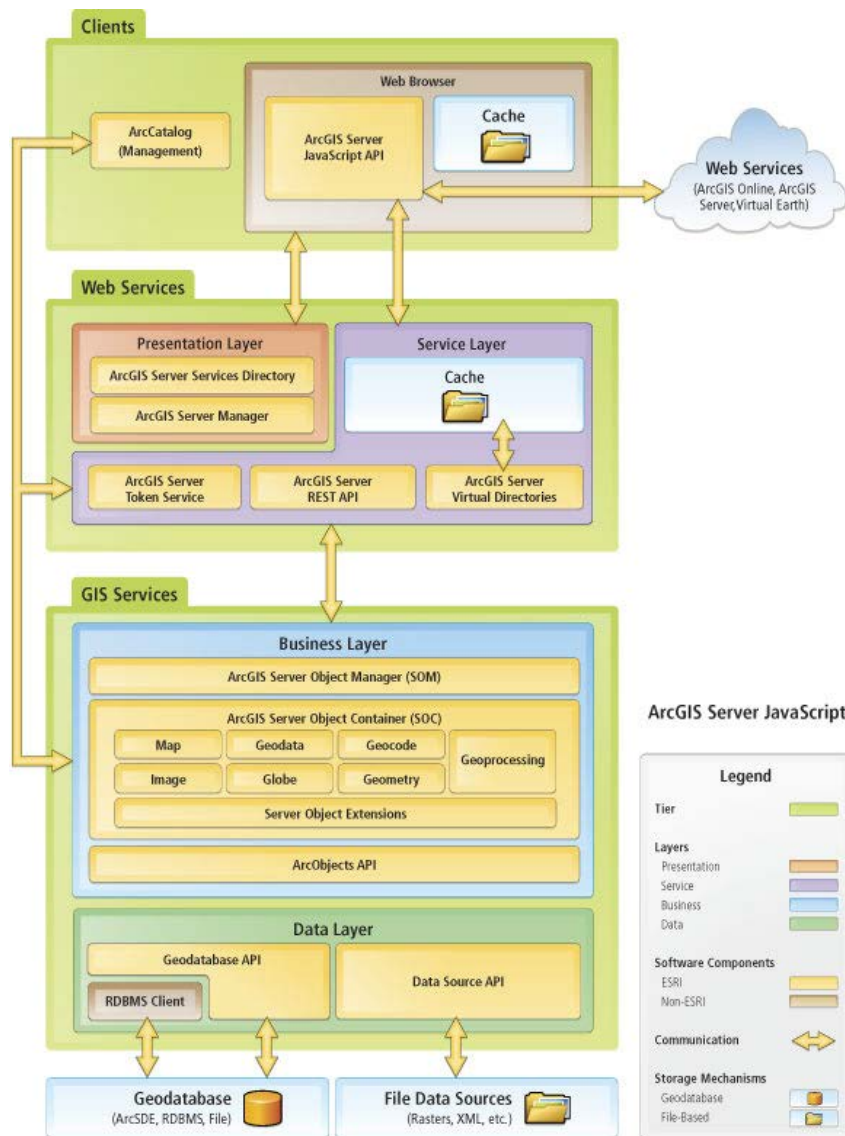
Clients

ArcCatalog (Management)

Web Browser

ArcGIS Server JavaScript API

Cache

Web Services (ArcGIS Online, ArcGIS Server,Virtual Earth)

Web Services

Presentation Layer

ArcGIS Server Services Directory

ArcGIS Server Manager

Service Layer

Cache

ArcGIS Server Token Service

ArcGIS Server REST API

ArcGIS Server Virtual Directories

GIS Services

Business Layer

ArcGIS Server Object Manager (SOM)

ArcGIS Server Object Container (SOC)

Map

Geodata

Geocode

Geoprocessing

Image

Globe

Geometry

Server Object Extensions

ArcObjects API

Data Layer

Geodatabase API

RDBMS Client

Data Source API

Geodatabase (ArcSDE, RDBMS, File)

File Data Sources (Rasters, XML, etc.)

ArcGIS Server JavaScript

Legend

Tier

Layers
Presentation
Service
Business
Data

Software Components
ESRI
Non-ESRI

Communication

Storage Mechanisms
Geodatabase
File-Based